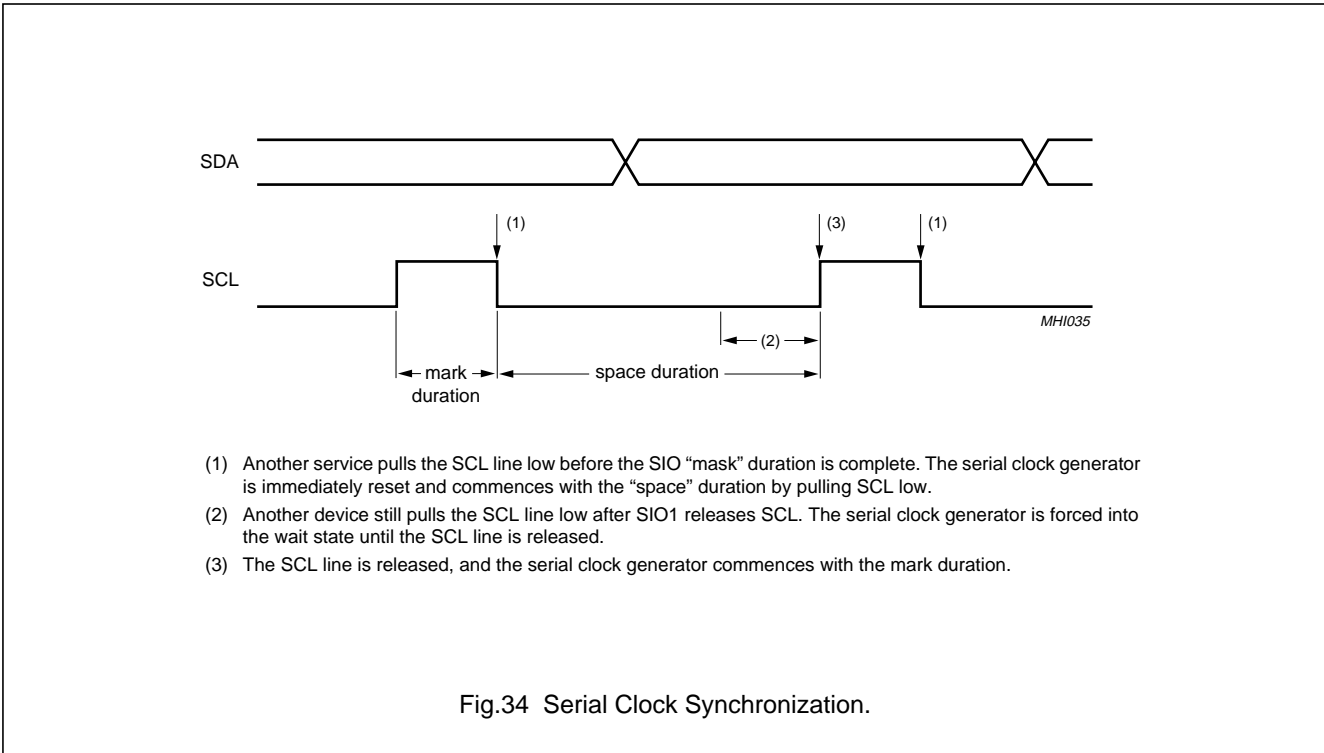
SDA

SCL

(1)

(3)

(1)

MHI035

(2)

mark duration

space duration

(1) Another service pulls the SCL line low before the SIO “mask” duration is complete. The serial clock generator is immediately reset and commences with the “space” duration by pulling SCL low.

(2) Another device still pulls the SCL line low after SIO1 releases SCL. The serial clock generator is forced into the wait state until the SCL line is released.

(3) The SCL line is released, and the serial clock generator commences with the mark duration.

Fig.34 Serial Clock Synchronization.